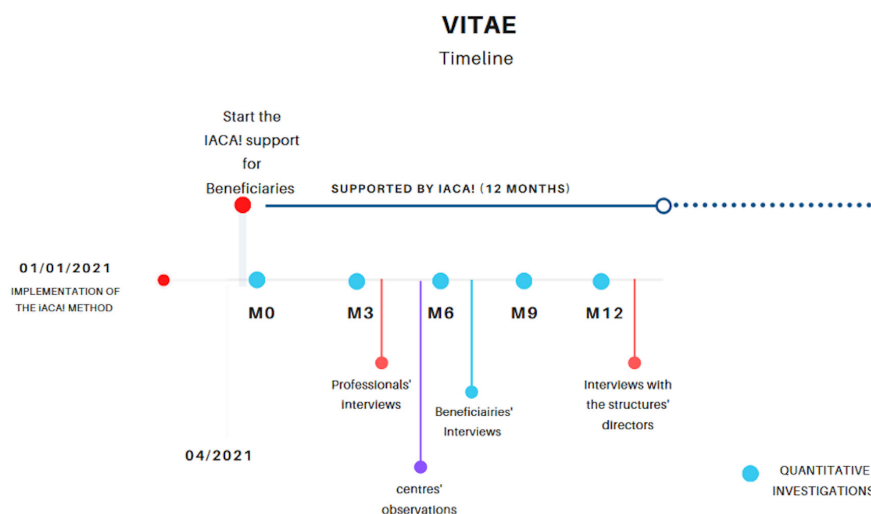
VITAE

Timeline

Start the IACA! support for Beneficiaries

SUPPORTED BY IACA! (12 MONTHS)

01/01/2021

IMPLEMENTATION OF THE IACA! METHOD

M0

M3

M6

M9

M12

Professionals' Interviews

Beneficiairies' Interviews

Interviews with the structures' directors

04/2021

centres' observations

QUANTITATIVE INVESTIGATIONS